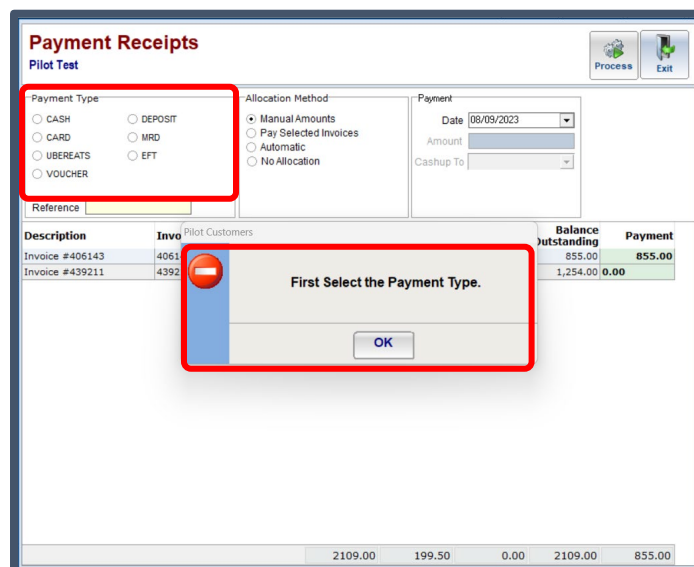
Payment Receipts
Pilot Test

Process
Exit

Payment Type
CASH
DEPOSIT
CARD
MRD
UBEREATS
EFT
VOUCHER

Allocation Method
Manual Amounts
Pay Selected Invoices
Automatic
No Allocation

Payment
Date 08/09/2023
Amount
Cashup To

Reference

| Description | Invo | Balance Outstanding | Payment |
|---|---|---|---|
| Invoice #406143 | 4061 | 855.00 | 855.00 |
| Invoice #439211 | 4392 | 1,254.00 | 0.00 |

Pilot Customers

First Select the Payment Type.

OK

2109.00 199.50 0.00 2109.00 855.00